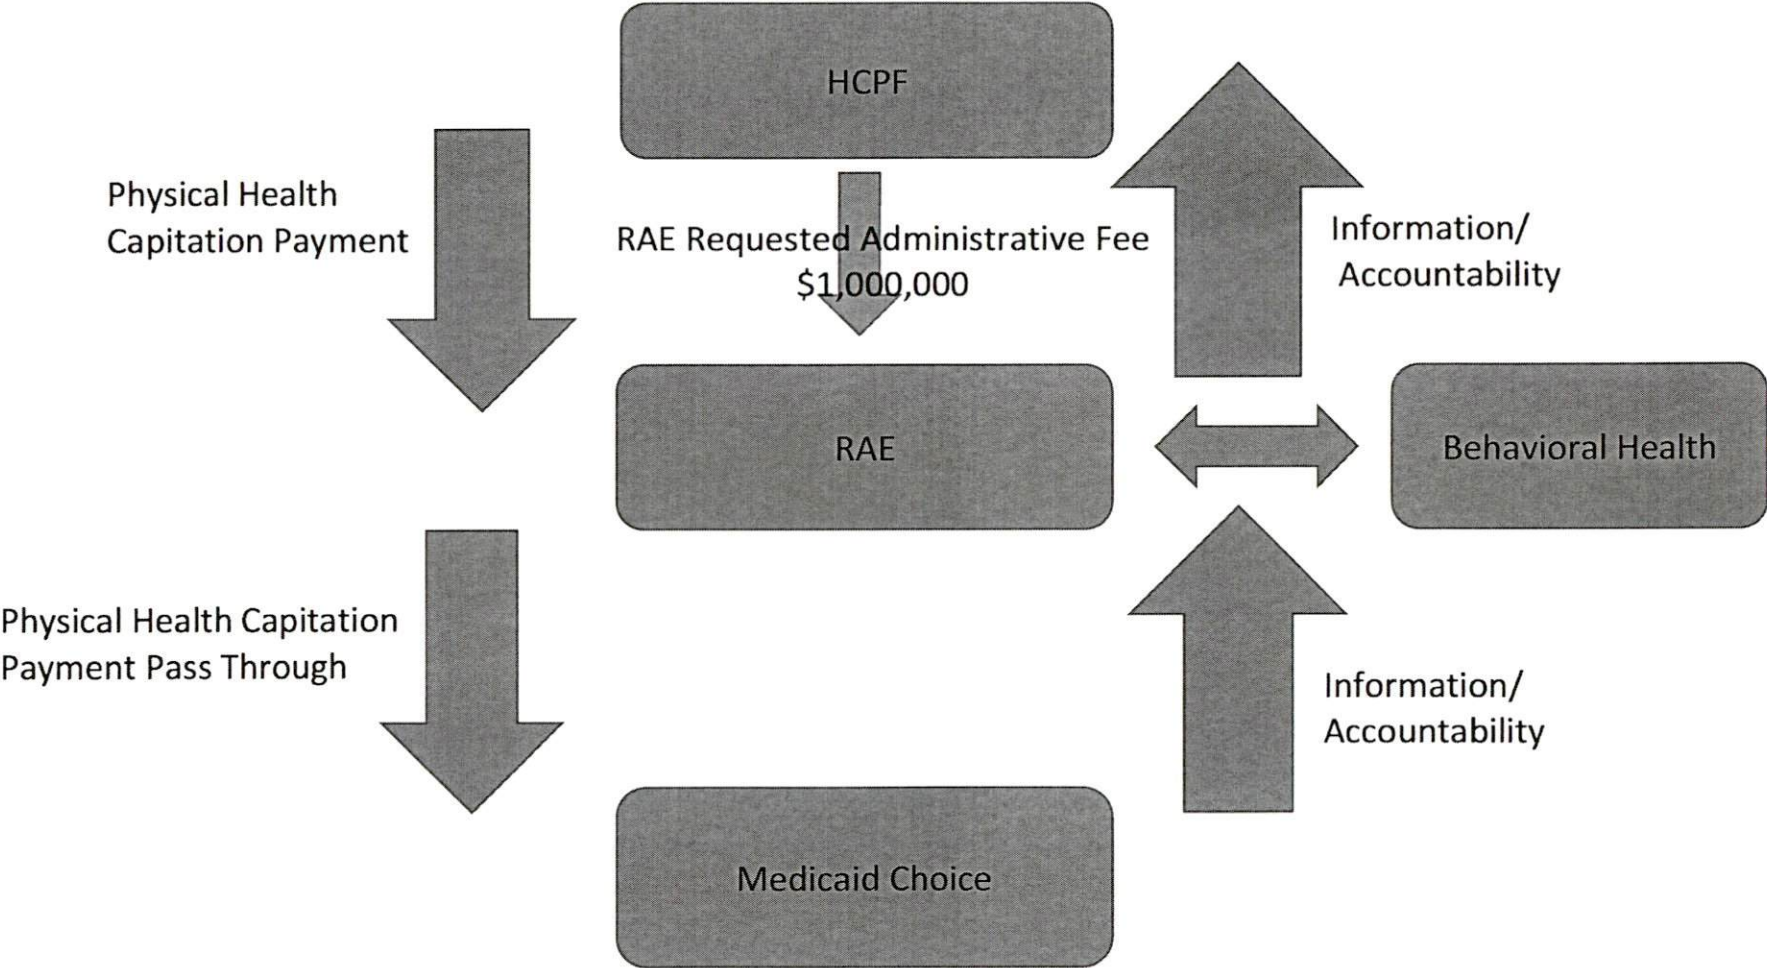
HCPF

Physical Health Capitation Payment

RAE Requested Administrative Fee $1,000,000

Information/ Accountability

RAE

Behavioral Health

Physical Health Capitation Payment Pass Through

Information/ Accountability

Medicaid Choice